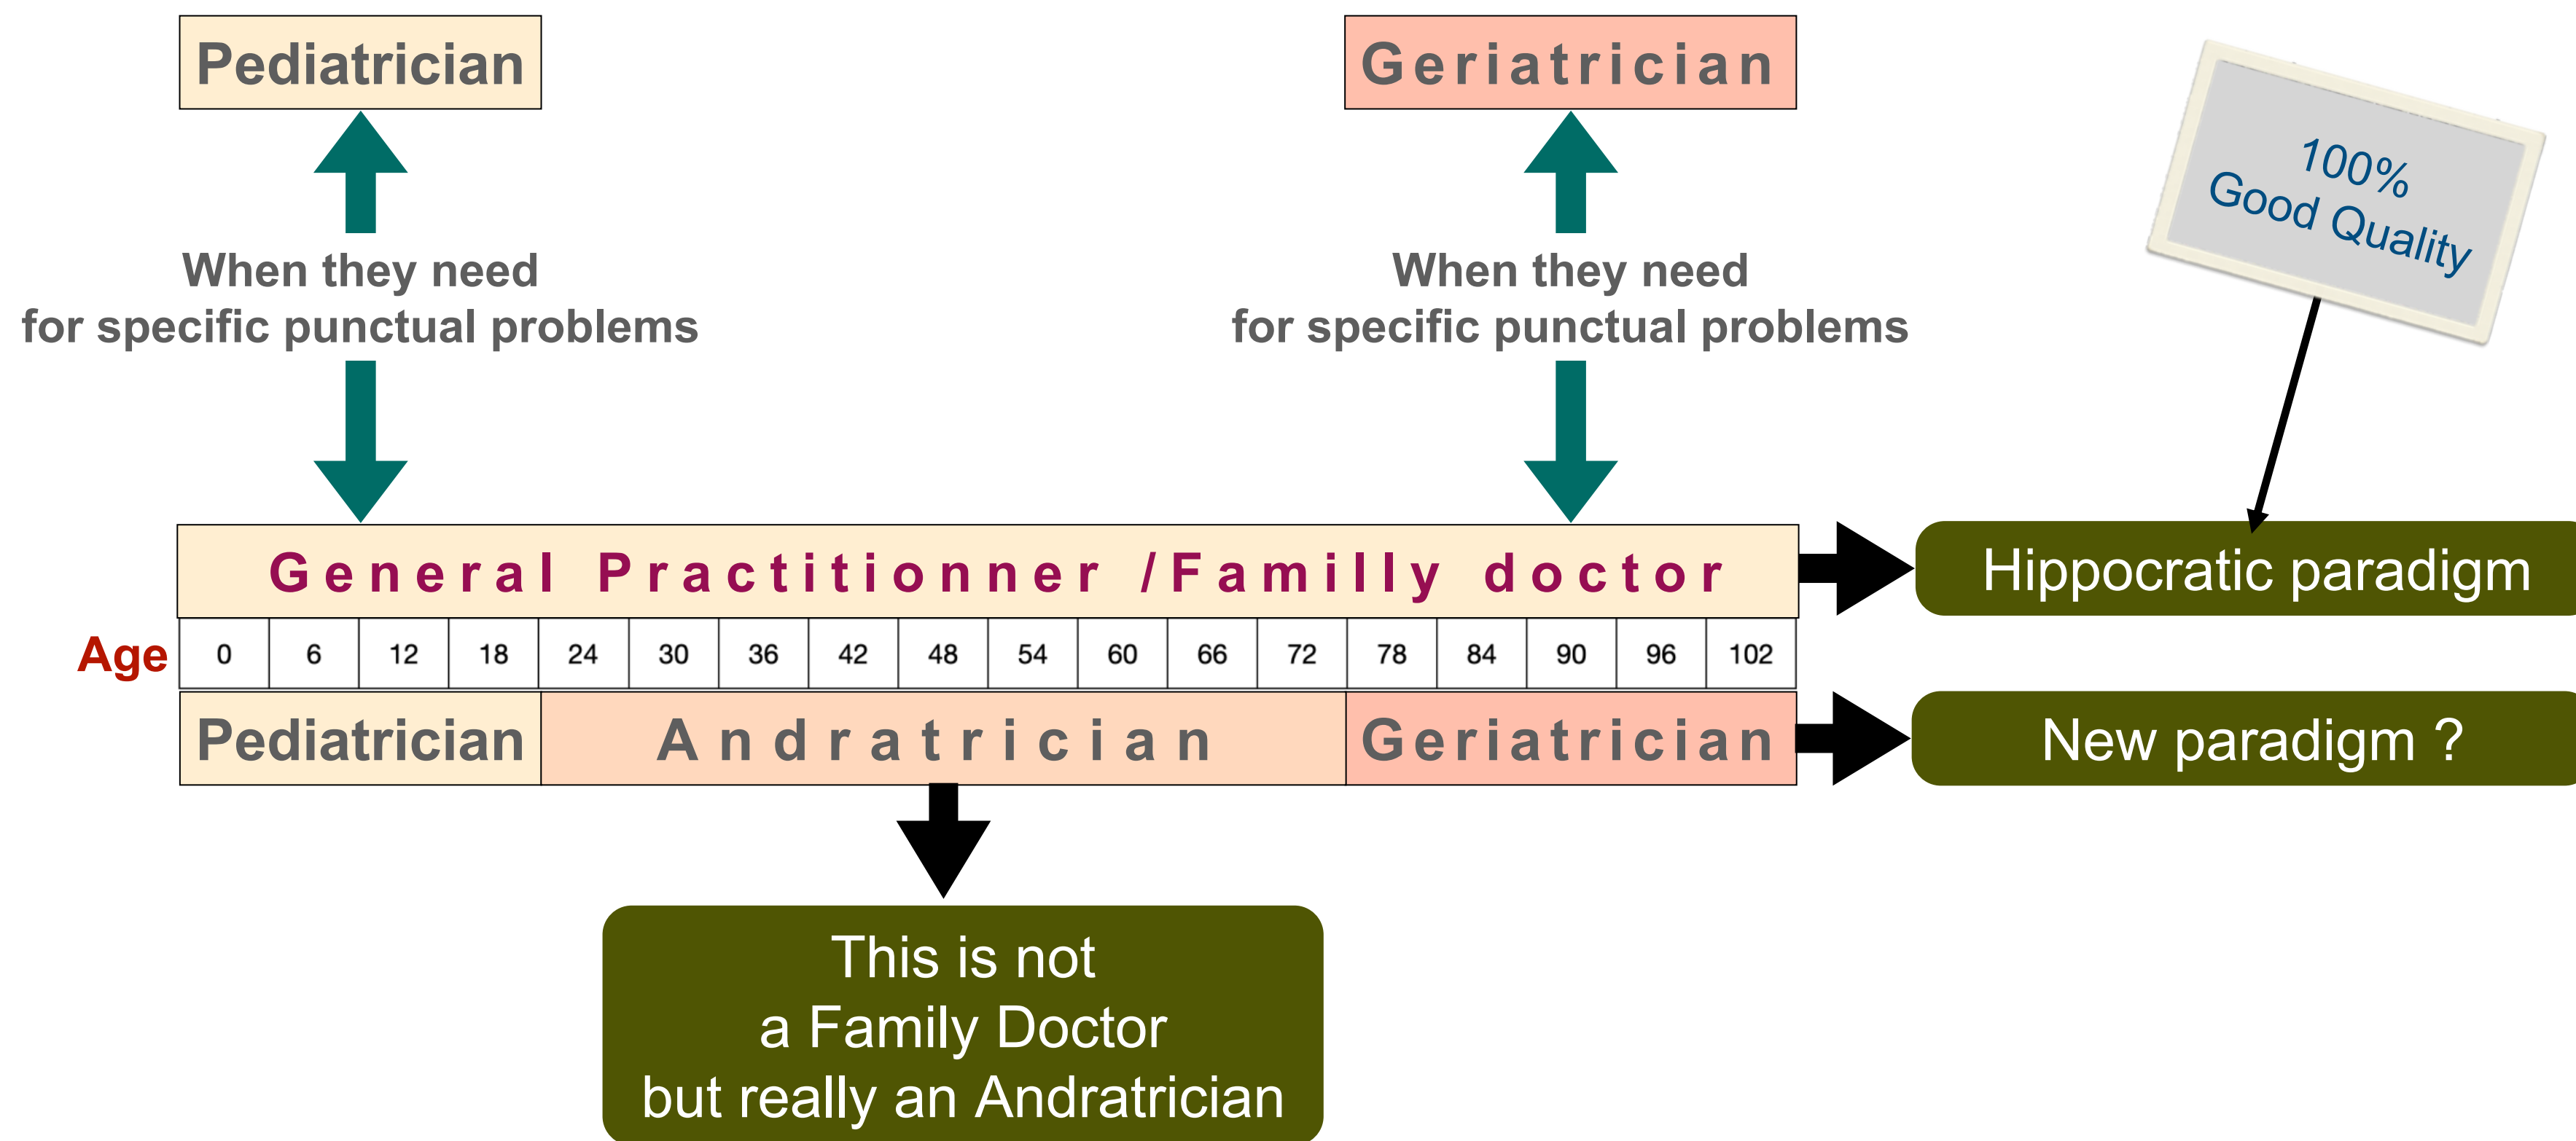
Pediatrician

Geriatrician

100%
Good Quality

When they need
for specific punctual problems

When they need
for specific punctual problems

General Practitionner /Familly doctor

Hippocratic paradigm

| Age | 0 | 6 | 12 | 18 | 24 | 30 | 36 | 42 | 48 | 54 | 60 | 66 | 72 | 78 | 84 | 90 | 96 | 102 |
|---|---|---|---|---|---|---|---|---|---|---|---|---|---|---|---|---|---|---|

Pediatrician | Andratrician | Geriatrician

New paradigm ?

This is not
a Family Doctor
but really an Andratrician